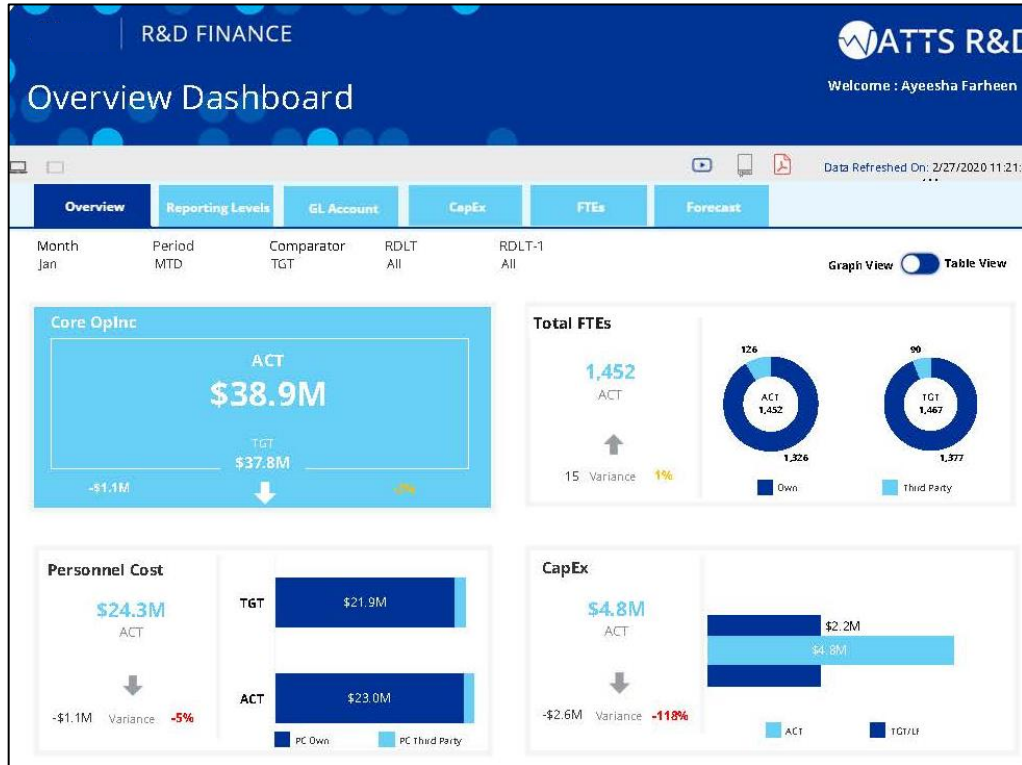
R&D FINANCE

Overview Dashboard

WATTS R&D

Welcome : Ayeesha Farheen

Data Refreshed On: 2/27/2020 11:21

Overview | Reporting Levels | GL Account | CapEx | FTEs | Forecast

Month
Jan

Period
MTD

Comparator
TGT

RDLT
All

RDLT-1
All

Graph View Table View

Core OpInc

ACT
$38.9M

TGT
$37.8M

-$1.1M

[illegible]

Total FTEs

1,452
ACT

15 Variance 1%

126

ACT
1,452

1,326

90

TGT
1,467

1,377

Own

Third Party

Personnel Cost

$24.3M
ACT

-$1.1M Variance -5%

TGT

$21.9M

ACT

$23.0M

PC Own

PC Third Party

CapEx

$4.8M
ACT

-$2.6M Variance -118%

$2.2M

$4.8M

ACT

TGT/LF